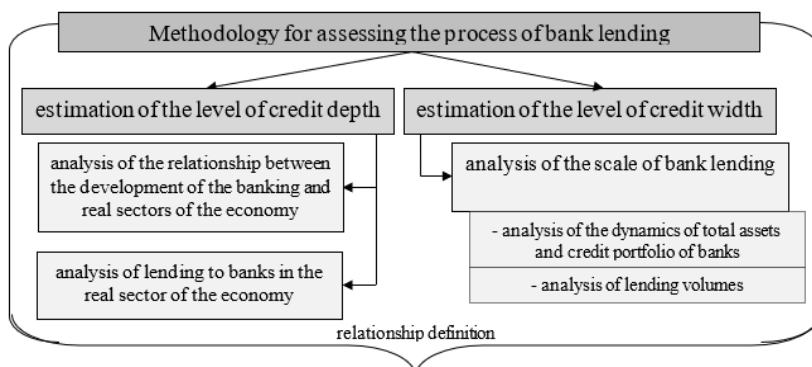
Methodology for assessing the process of bank lending

estimation of the level of credit depth

analysis of the relationship between the development of the banking and real sectors of the economy

analysis of lending to banks in the real sector of the economy

estimation of the level of credit width

analysis of the scale of bank lending

- analysis of the dynamics of total assets and credit portfolio of banks

- analysis of lending volumes

relationship definition